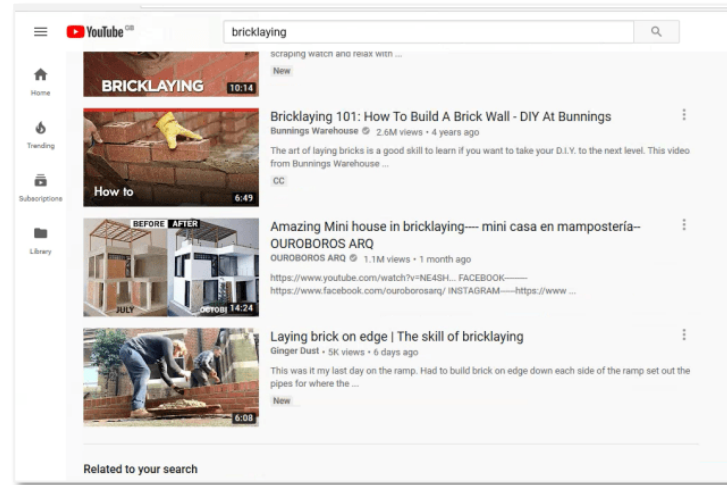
YouTube GB

bricklaying

Home

Trending

Subscriptions

Library

BRICKLAYING

10:14

scraping watch and relax with ...

New

How to

6:49

Bricklaying 101: How To Build A Brick Wall - DIY At Bunnings

Bunnings Warehouse · 2.6M views • 4 years ago

The art of laying bricks is a good skill to learn if you want to take your D.I.Y. to the next level. This video from Bunnings Warehouse ...

CC

BEFORE AFTER

JULY

OCTOBE

14:24

Amazing Mini house in bricklaying---- mini casa en mampostería-- OUROBOROS ARQ

OUROBOROS ARQ · 1.1M views • 1 month ago

https://www.youtube.com/watch?v=NE4SH... FACEBOOK------- https://www.facebook.com/ouroborosarq/ INSTAGRAM-----https://www ...

6:08

Laying brick on edge | The skill of bricklaying

Ginger Dust · 5K views • 6 days ago

This was it my last day on the ramp. Had to build brick on edge down each side of the ramp set out the pipes for where the ...

New

Related to your search